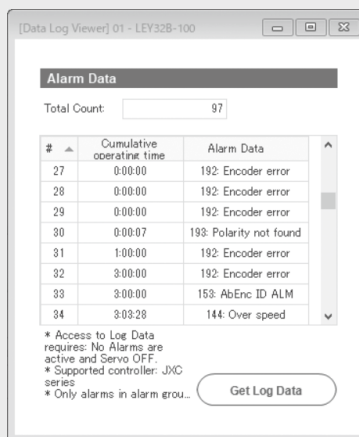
[Data Log Viewer] 01 - LEY32B-100

Alarm Data

Total Count: 97

| # | Cumulative operating time | Alarm Data |
|---|---|---|
| 27 | 0:00:00 | 192: Encoder error |
| 28 | 0:00:00 | 192: Encoder error |
| 29 | 0:00:00 | 192: Encoder error |
| 30 | 0:00:07 | 193: Polarity not found |
| 31 | 1:00:00 | 192: Encoder error |
| 32 | 3:00:00 | 192: Encoder error |
| 33 | 3:00:00 | 153: AbEnc ID ALM |
| 34 | 3:03:28 | 144: Over speed |

* Access to Log Data requires: No Alarms are active and Servo OFF.
* Supported controller: JXC series
* Only alarms in alarm grou...

Get Log Data